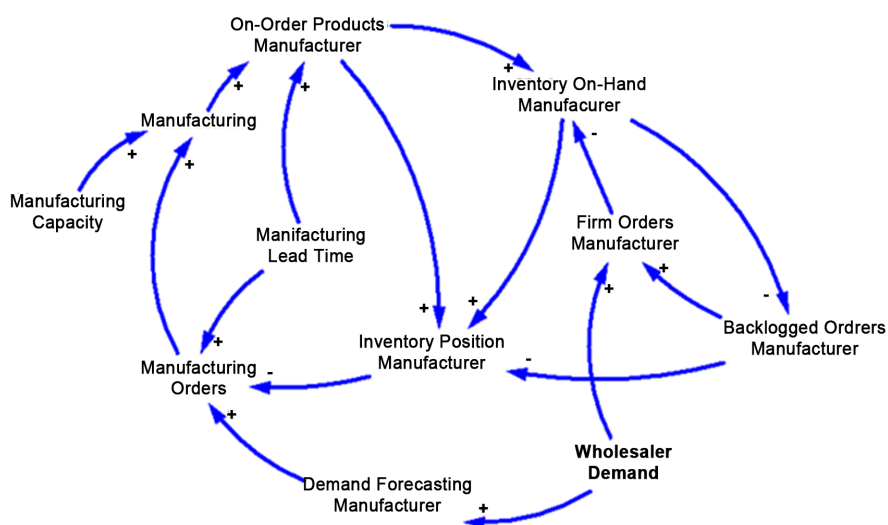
On-Order Products Manufacturer

+

Inventory On-Hand Manufacurer

+

+

Manufacturing

-

+

+

Manufacturing Capacity

Firm Orders Manufacturer

Manifacturing Lead Time

+

-

+

+

+

Backlogged Ordrers Manufacturer

+

Inventory Position Manufacturer

Manufacturing Orders

-

-

+

Wholesaler Demand

Demand Forecasting Manufacturer

+